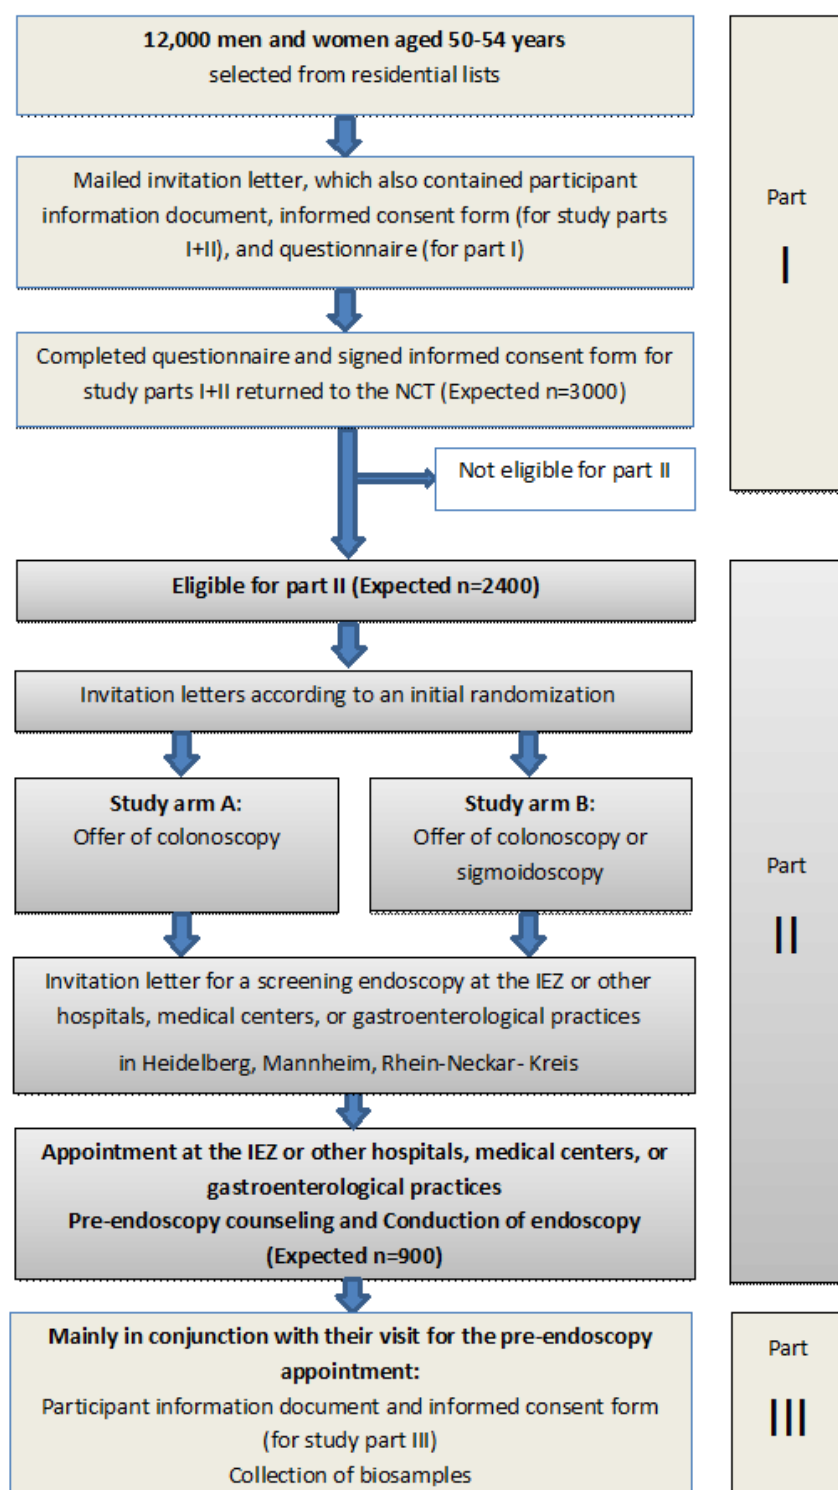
**12,000 men and women aged 50-54 years**
selected from residential lists

Mailed invitation letter, which also contained participant information document, informed consent form (for study parts I+II), and questionnaire (for part I)

Completed questionnaire and signed informed consent form for study parts I+II returned to the NCT (Expected n=3000)

Not eligible for part II

Part
I

**Eligible for part II (Expected n=2400)**

Invitation letters according to an initial randomization

**Study arm A:**
Offer of colonoscopy

**Study arm B:**
Offer of colonoscopy or sigmoidoscopy

Invitation letter for a screening endoscopy at the IEZ or other hospitals, medical centers, or gastroenterological practices in Heidelberg, Mannheim, Rhein-Neckar- Kreis

**Appointment at the IEZ or other hospitals, medical centers, or gastroenterological practices**
**Pre-endoscopy counseling and Conduction of endoscopy**
**(Expected n=900)**

Part
II

**Mainly in conjunction with their visit for the pre-endoscopy appointment:**
Participant information document and informed consent form (for study part III)
Collection of biosamples

Part
III